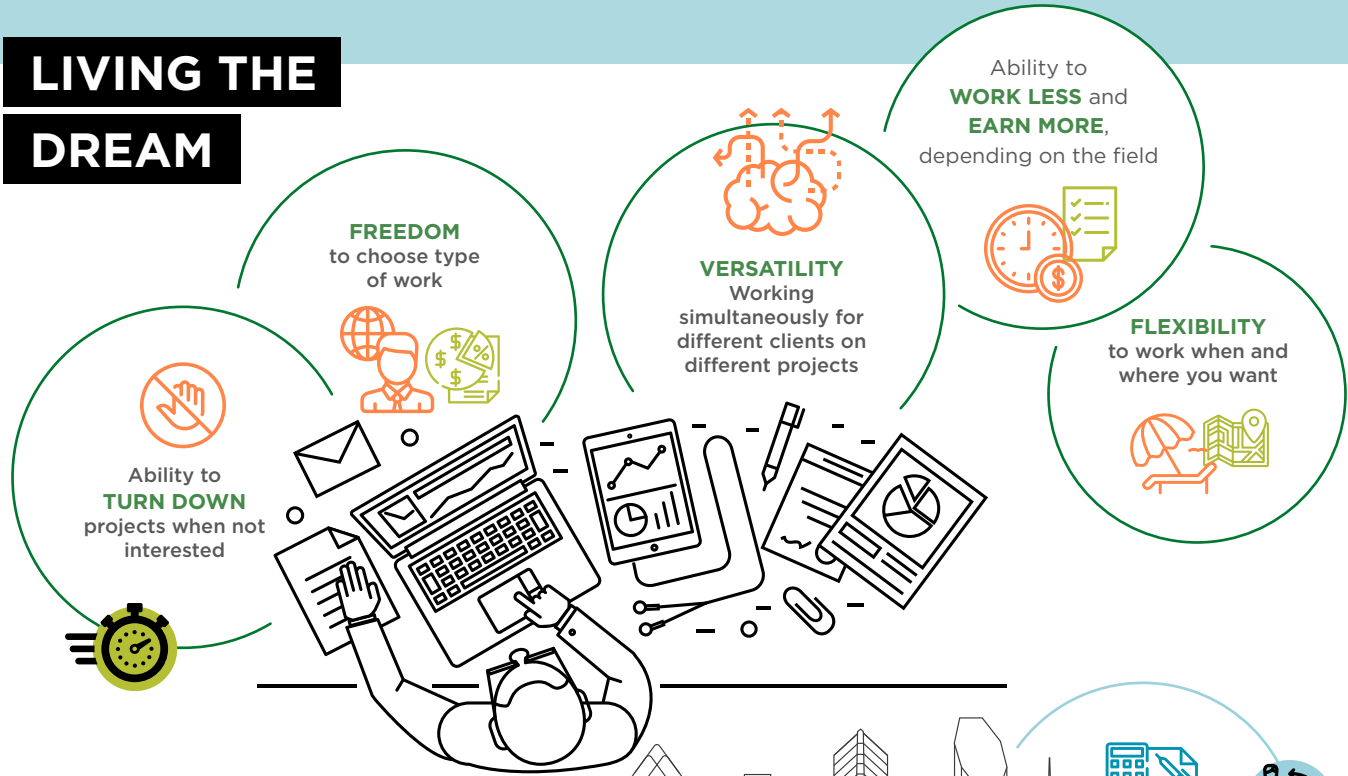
LIVING THE DREAM

FREEDOM
to choose type of work

VERSATILITY
Working simultaneously for different clients on different projects

Ability to
WORK LESS and
EARN MORE,
depending on the field

FLEXIBILITY
to work when and where you want

Ability to
TURN DOWN
projects when not interested